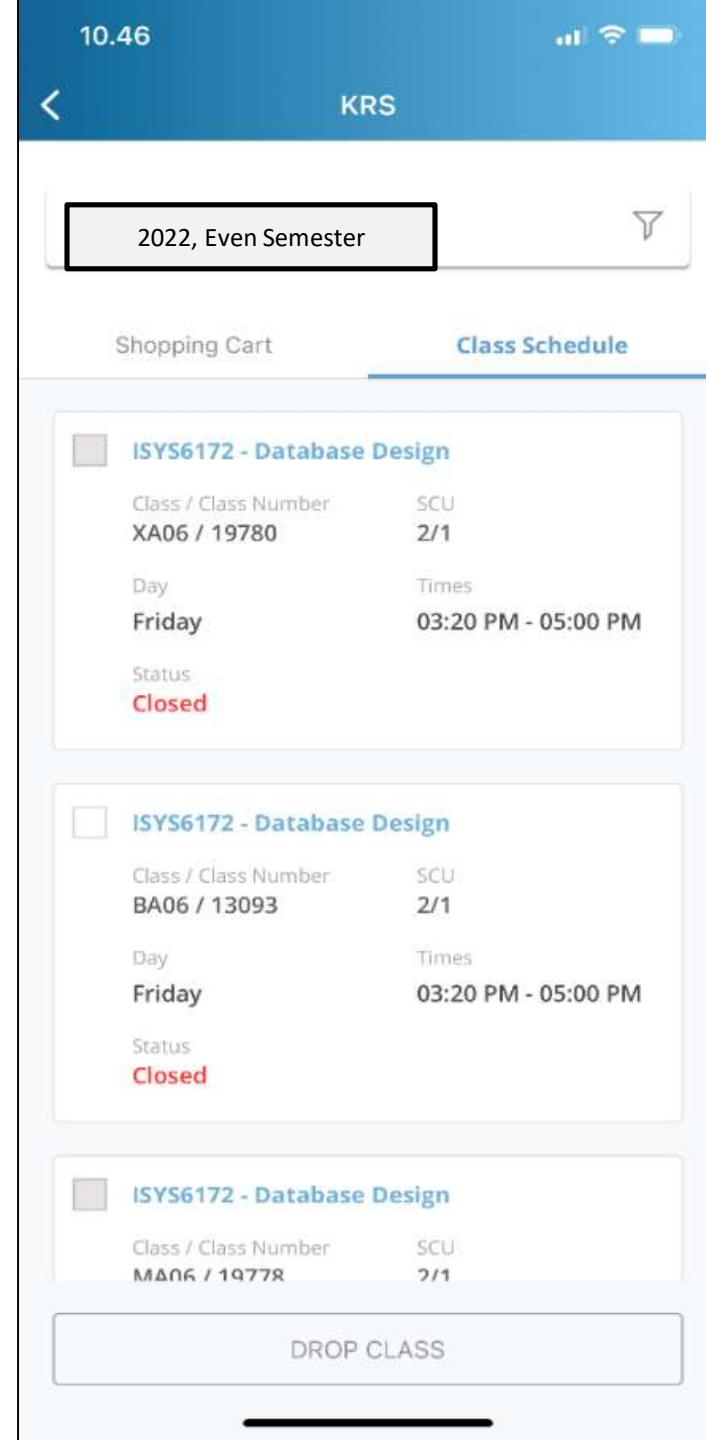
10.46

KRS

2022, Even Semester

Shopping Cart

Class Schedule

ISYS6172 - Database Design

Class / Class Number
XA06 / 19780

SCU
2/1

Day
Friday

Times
03:20 PM - 05:00 PM

Status
Closed

ISYS6172 - Database Design

Class / Class Number
BA06 / 13093

SCU
2/1

Day
Friday

Times
03:20 PM - 05:00 PM

Status
Closed

ISYS6172 - Database Design

Class / Class Number
MA06 / 19778

SCU
2/1

DROP CLASS